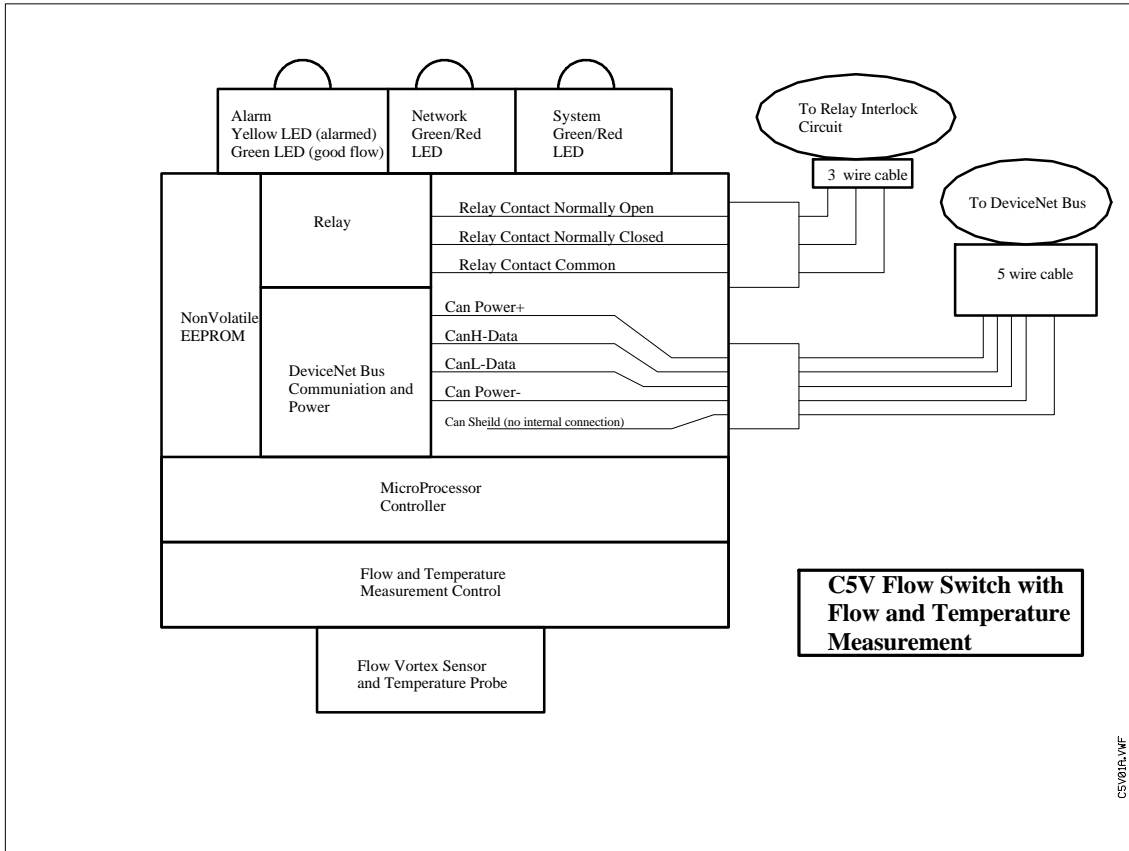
Alarm
Yellow LED (alarmed)
Green LED (good flow)

Network
Green/Red
LED

System
Green/Red
LED

To Relay Interlock
Circuit

3 wire cable

To DeviceNet Bus

5 wire cable

NonVolatile
EEPROM

Relay

Relay Contact Normally Open

Relay Contact Normally Closed

Relay Contact Common

DeviceNet Bus
Communiation and
Power

Can Power+

CanH-Data

CanL-Data

Can Power-

Can Sheild (no internal connection)

MicroProcessor
Controller

Flow and Temperature
Measurement Control

Flow Vortex Sensor
and Temperature Probe

C5V Flow Switch with
Flow and Temperature
Measurement

C5V01A.VWF